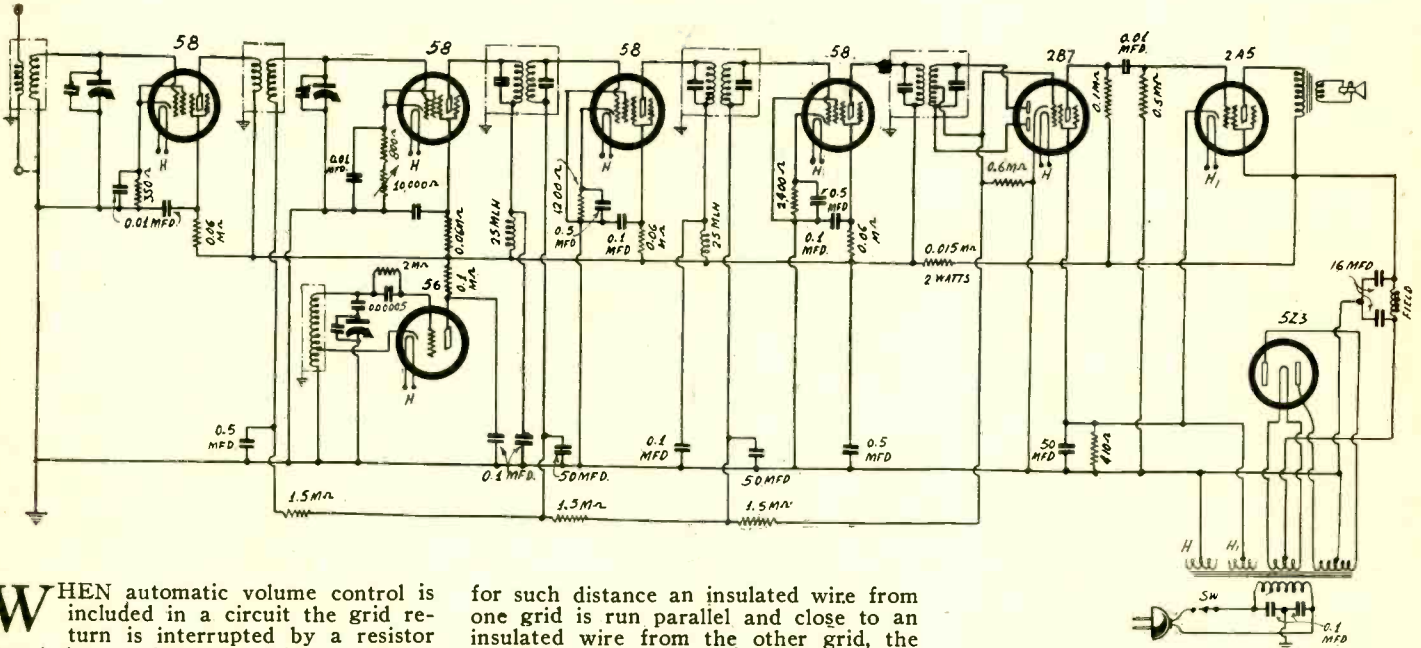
58
58
58
58
2B7
0.01 MFD.
2A5
350Ω
0.01 MFD
0.06 MΩ
0.01 MFD.
800Ω
H
10,000Ω
0.06 MΩ
25 MLH
1200Ω
0.5 MFD
0.1 MFD
0.06 MΩ
25 MLH
3400Ω
H
0.5 MFD
0.1 MFD.
0.06 MΩ
0.6 MΩ
H
0.1 MΩ
0.5 MΩ
H
0.015 MΩ
2 WATTS
16 MFD
FIELD
2 MΩ
0.00005
56
0.1 MΩ
H
5Z3
0.5 MFD
0.1 MFD.
50 MFD.
0.1 MFD
50 MFD
0.5 MFD
50 MFD
410Ω
1.5 MΩ
1.5 MΩ
1.5 MΩ
H
H
SW
0.1 MFD

WHEN automatic volume control is included in a circuit the grid return is interrupted by a resistor

for such distance an insulated wire from one grid is run parallel and close to an insulated wire from the other grid, the